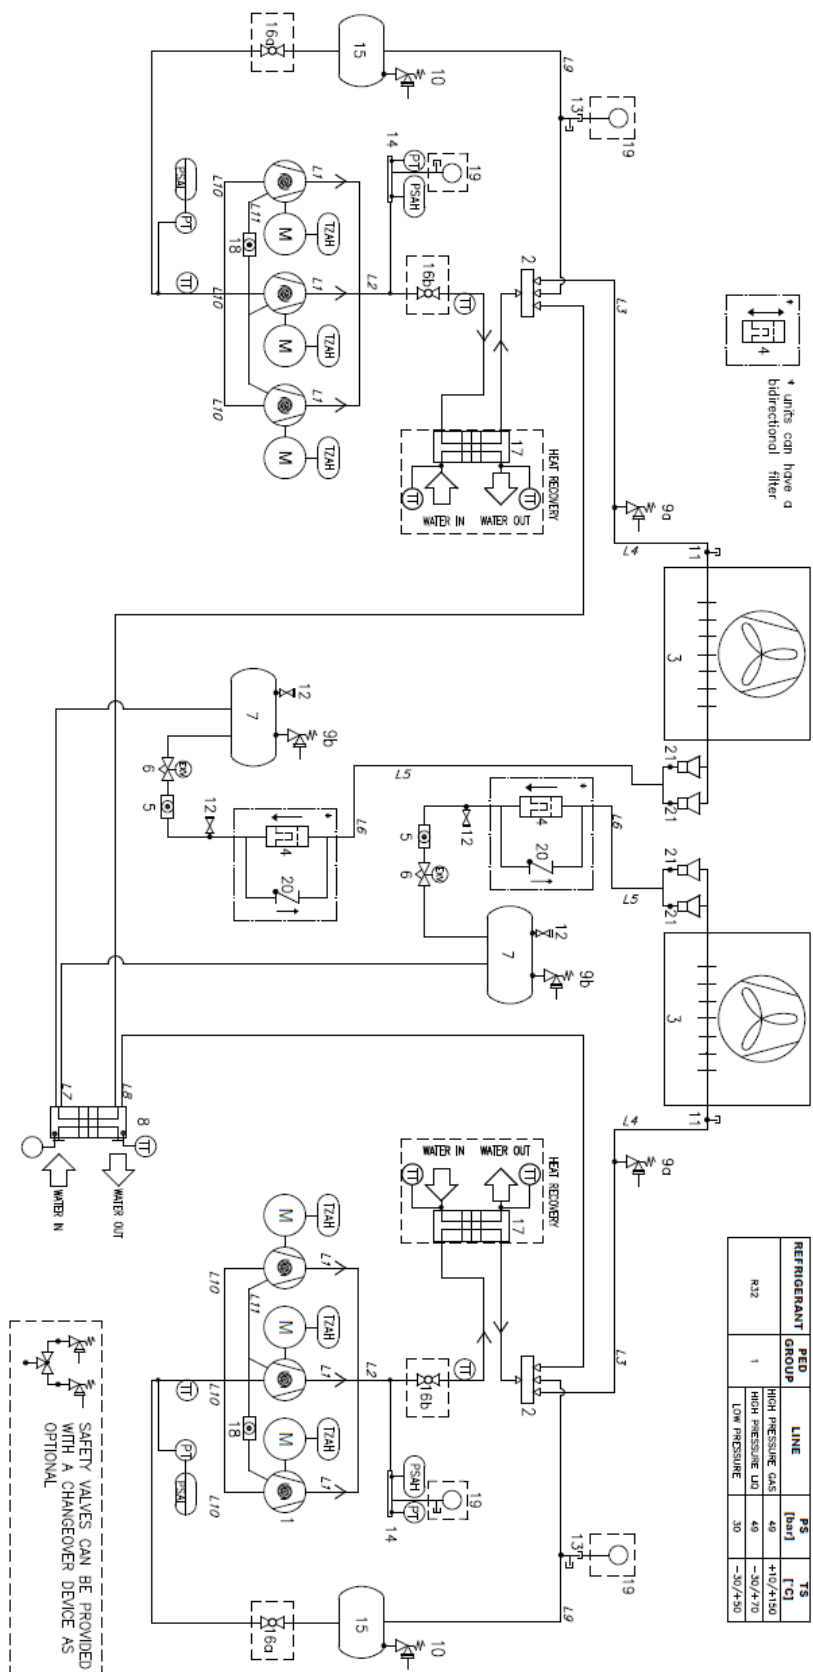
4
* units can have a bidirectional filter

| REFRIGERANT | PED GROUP | LINE | PS [bar] | TS [°C] |
|---|---|---|---|---|
| R32 | 1 | HIGH PRESSURE GAS | 49 | +10/+150 |
| | | HIGH PRESSURE LIQ | 49 | -30/+70 |
| | | LOW PRESSURE | 30 | -30/+50 |

SAFETY VALVES CAN BE PROVIDED WITH A CHANGEOVER DEVICE AS OPTIONAL

HEAT RECOVERY
WATER IN
WATER OUT
17
HEAT RECOVERY
WATER IN
WATER OUT
17
WATER IN
WATER OUT
8
TT
TT
TT
TT
TT
TT
TT
TT
TT

1
2
2
3
3
4
4
5
5
6
6
7
7
9a
9a
9b
9b
10
10
11
11
12
12
12
12
13
13
14
14
15
15
16a
16a
16b
16b
18
18
19
19
19
19
20
20
21
21
21
21

L1
L1
L1
L1
L1
L1
L2
L2
L3
L3
L4
L4
L5
L5
L6
L6
L7
L8
L9
L9
L10
L10
L10
L10
L10
L10
L11
L11

M
M
M
M
M
M
TZAH
TZAH
TZAH
TZAH
TZAH
TZAH
PT
PT
PT
PT
PSAH
PSAH
PSAL
PSAL
EXV
EXV